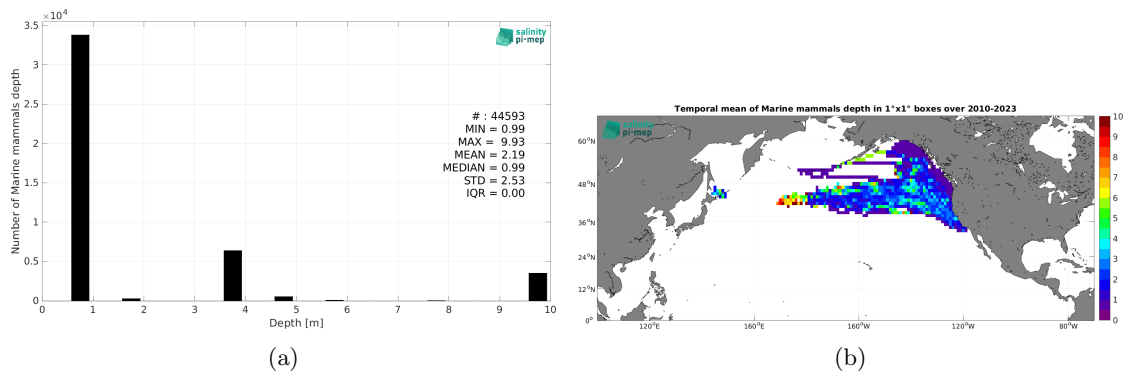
$\times 10^4$
3.5
3
2.5
2
1.5
1
0.5
0
Number of Marine mammals depth
0 1 2 3 4 5 6 7 8 9 10
Depth [m]
salinity pi-mep
# : 44593
MIN = 0.99
MAX = 9.93
MEAN = 2.19
MEDIAN = 0.99
STD = 2.53
IQR = 0.00

(a)

Temporal mean of Marine mammals depth in 1°x1° boxes over 2010-2023
salinity pi-mep
60°N
48°N
36°N
24°N
12°N
0°
120°E 160°E 160°W 120°W 80°W
10
9
8
7
6
5
4
3
2
1
0

(b)